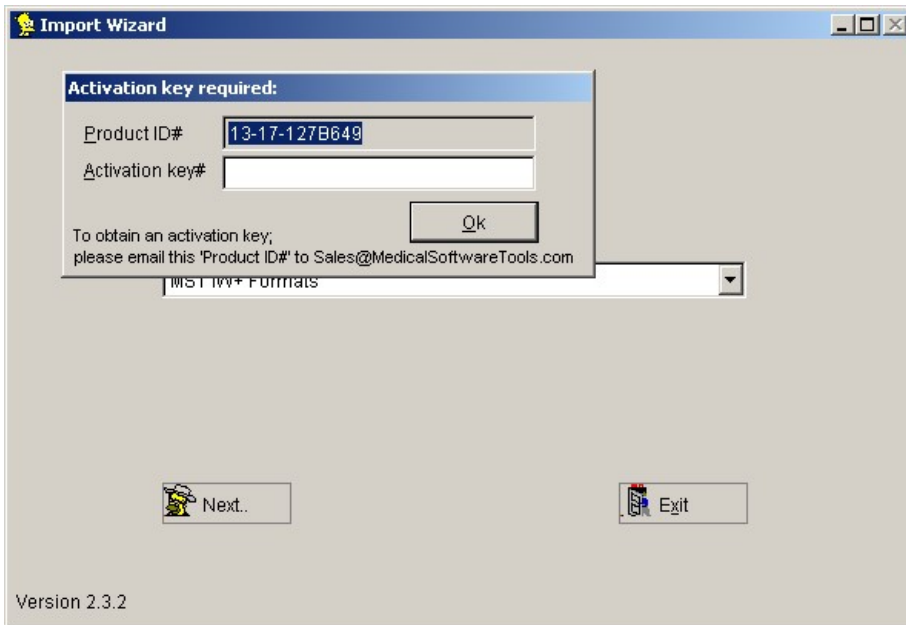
Import Wizard

Activation key required:

Product ID# 13-17-127B649

Activation key#

Ok

To obtain an activation key;
please email this 'Product ID#' to Sales@MedicalSoftwareTools.com

MST IW+ Formats

Next..

Exit

Version 2.3.2